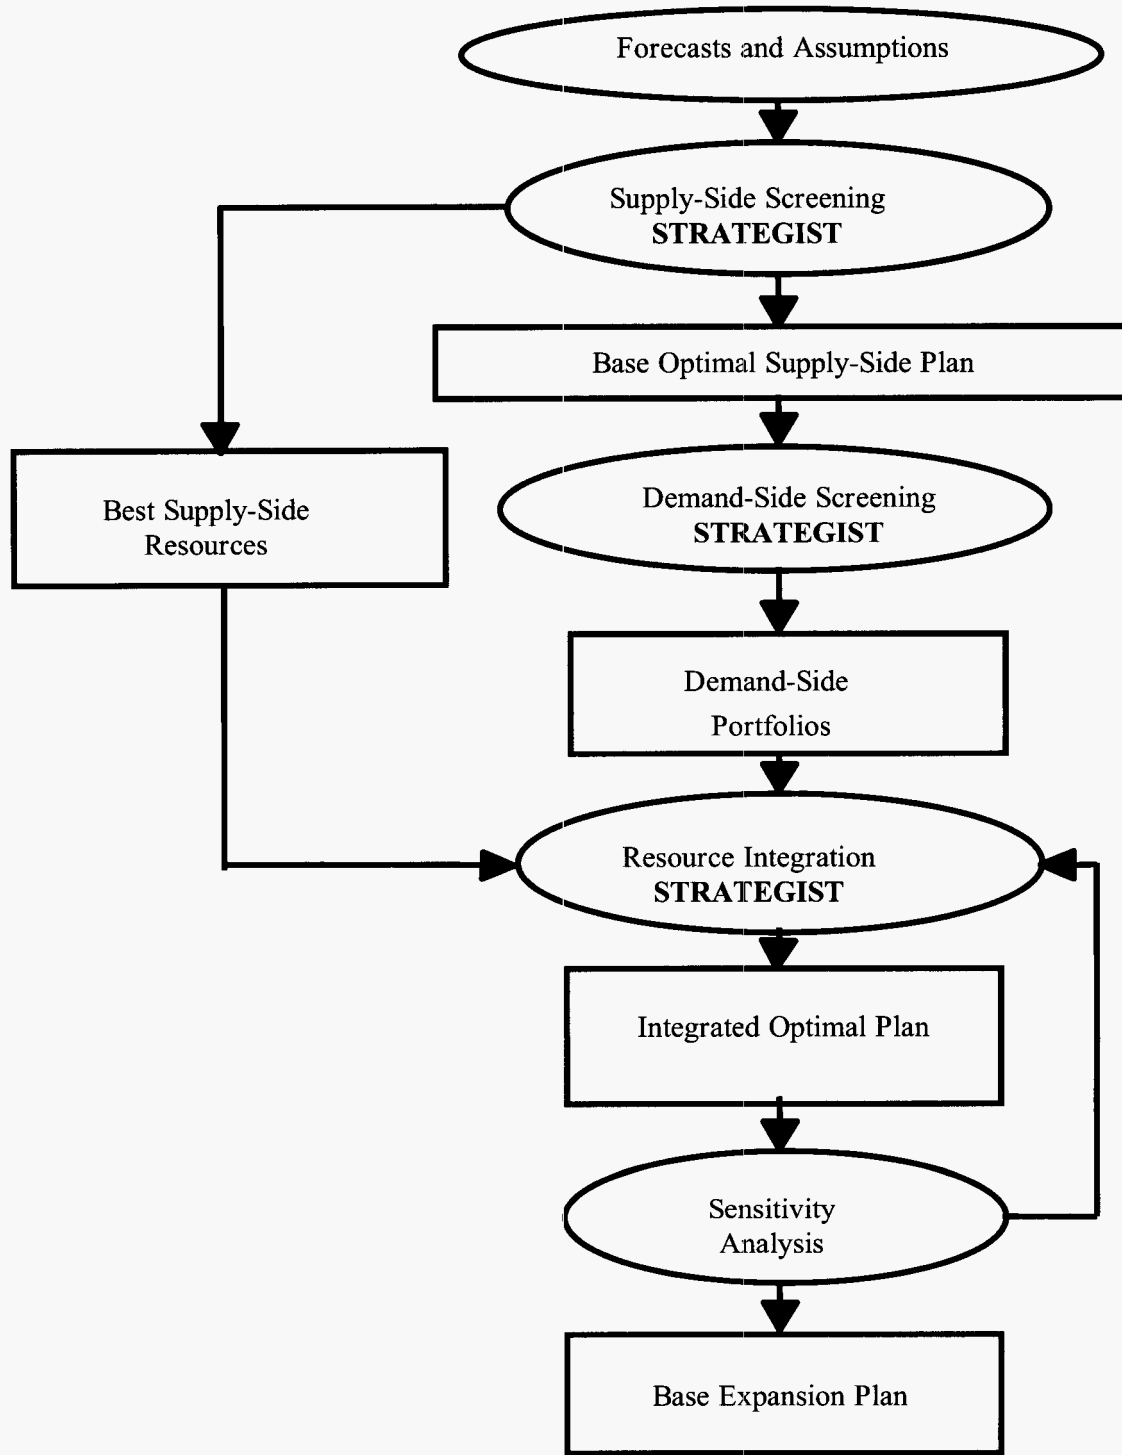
Forecasts and Assumptions

Supply-Side Screening
STRATEGIST

Base Optimal Supply-Side Plan

Best Supply-Side Resources

Demand-Side Screening
STRATEGIST

Demand-Side Portfolios

Resource Integration
STRATEGIST

Integrated Optimal Plan

Sensitivity Analysis

Base Expansion Plan